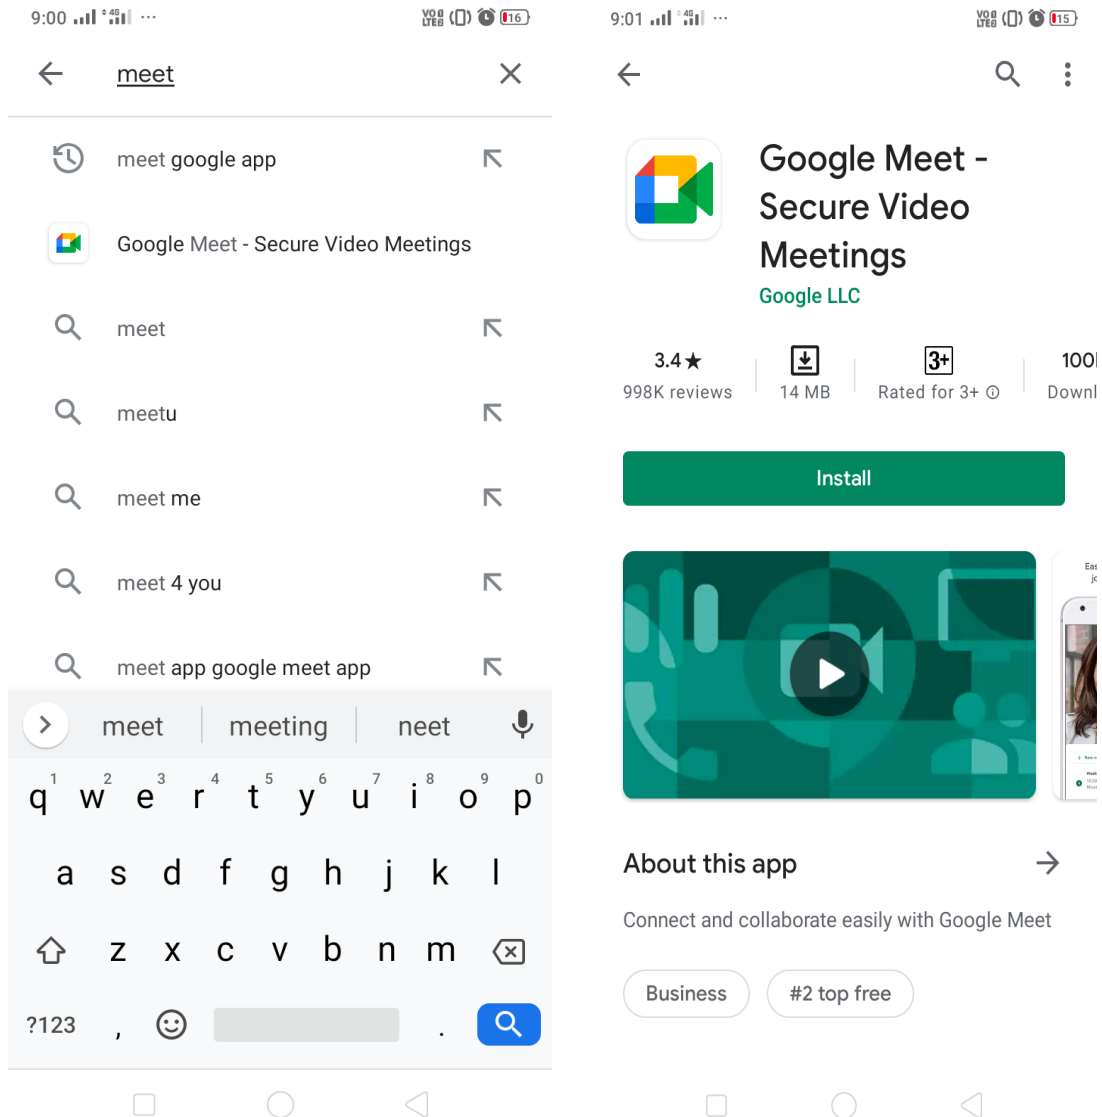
9:00 4G ··· Vo LTE 16

meet

meet google app

Google Meet - Secure Video Meetings

meet

meetu

meet me

meet 4 you

meet app google meet app

meet | meeting | neet

q w e r t y u i o p
1 2 3 4 5 6 7 8 9 0
a s d f g h j k l
z x c v b n m
?123 , .

9:01 4G ··· Vo LTE 15

Google Meet - Secure Video Meetings

Google LLC

3.4★
998K reviews

14 MB

3+
Rated for 3+

100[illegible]
Downl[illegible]

Install

About this app

Connect and collaborate easily with Google Meet

Business

#2 top free